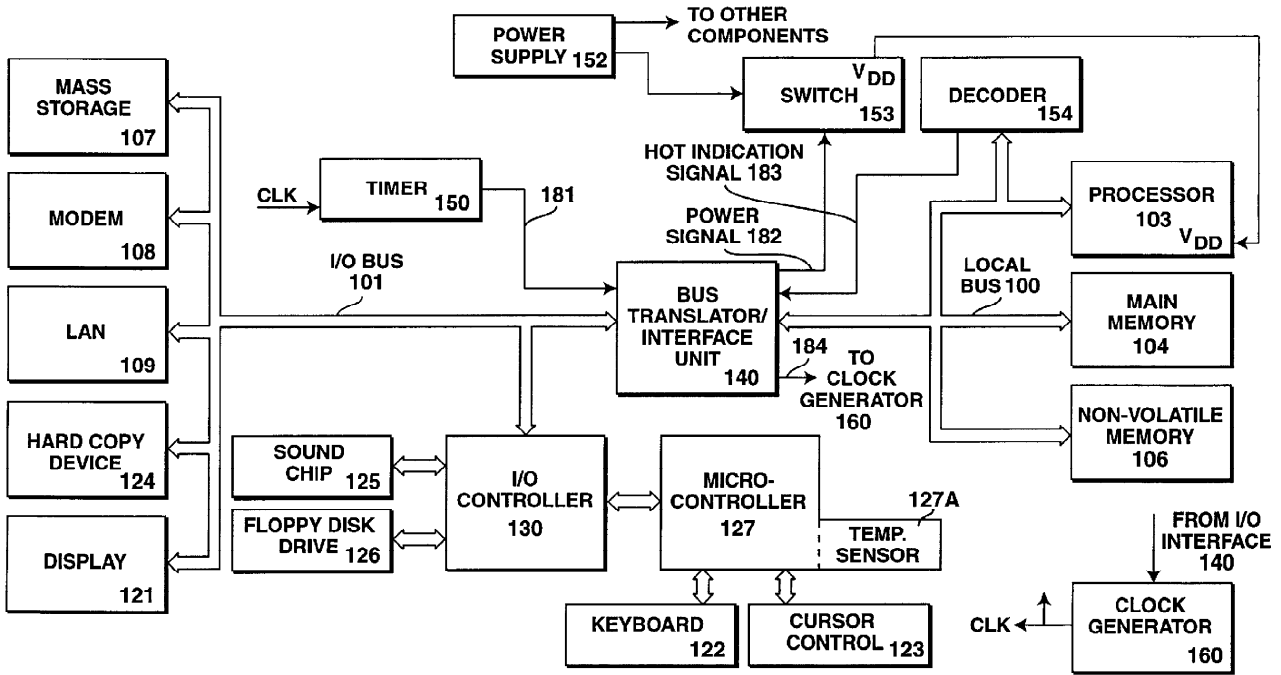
POWER SUPPLY 152

TO OTHER COMPONENTS

SWITCH $V_{DD}$ 153

DECODER 154

MASS STORAGE 107

MODEM 108

LAN 109

HARD COPY DEVICE 124

DISPLAY 121

CLK

TIMER 150

181

HOT INDICATION SIGNAL 183

POWER SIGNAL 182

PROCESSOR 103 $V_{DD}$

I/O BUS 101

BUS TRANSLATOR/ INTERFACE UNIT 140

LOCAL BUS 100

MAIN MEMORY 104

184

TO CLOCK GENERATOR 160

NON-VOLATILE MEMORY 106

SOUND CHIP 125

FLOPPY DISK DRIVE 126

I/O CONTROLLER 130

MICRO-CONTROLLER 127

127A

TEMP. SENSOR

FROM I/O INTERFACE 140

KEYBOARD 122

CURSOR CONTROL 123

CLK

CLOCK GENERATOR 160